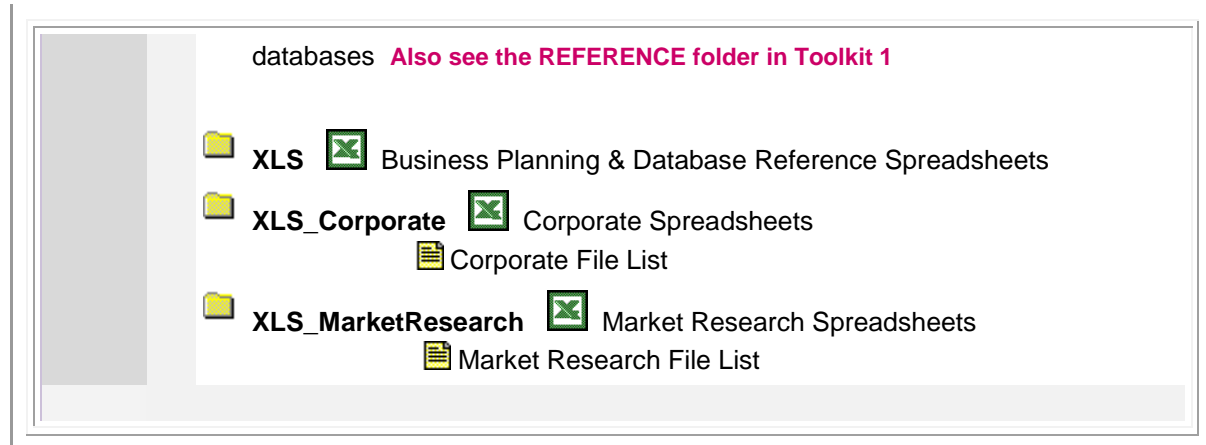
databases **Also see the REFERENCE folder in Toolkit 1**

**XLS** Business Planning & Database Reference Spreadsheets

**XLS_Corporate** Corporate Spreadsheets

Corporate File List

**XLS_MarketResearch** Market Research Spreadsheets

Market Research File List